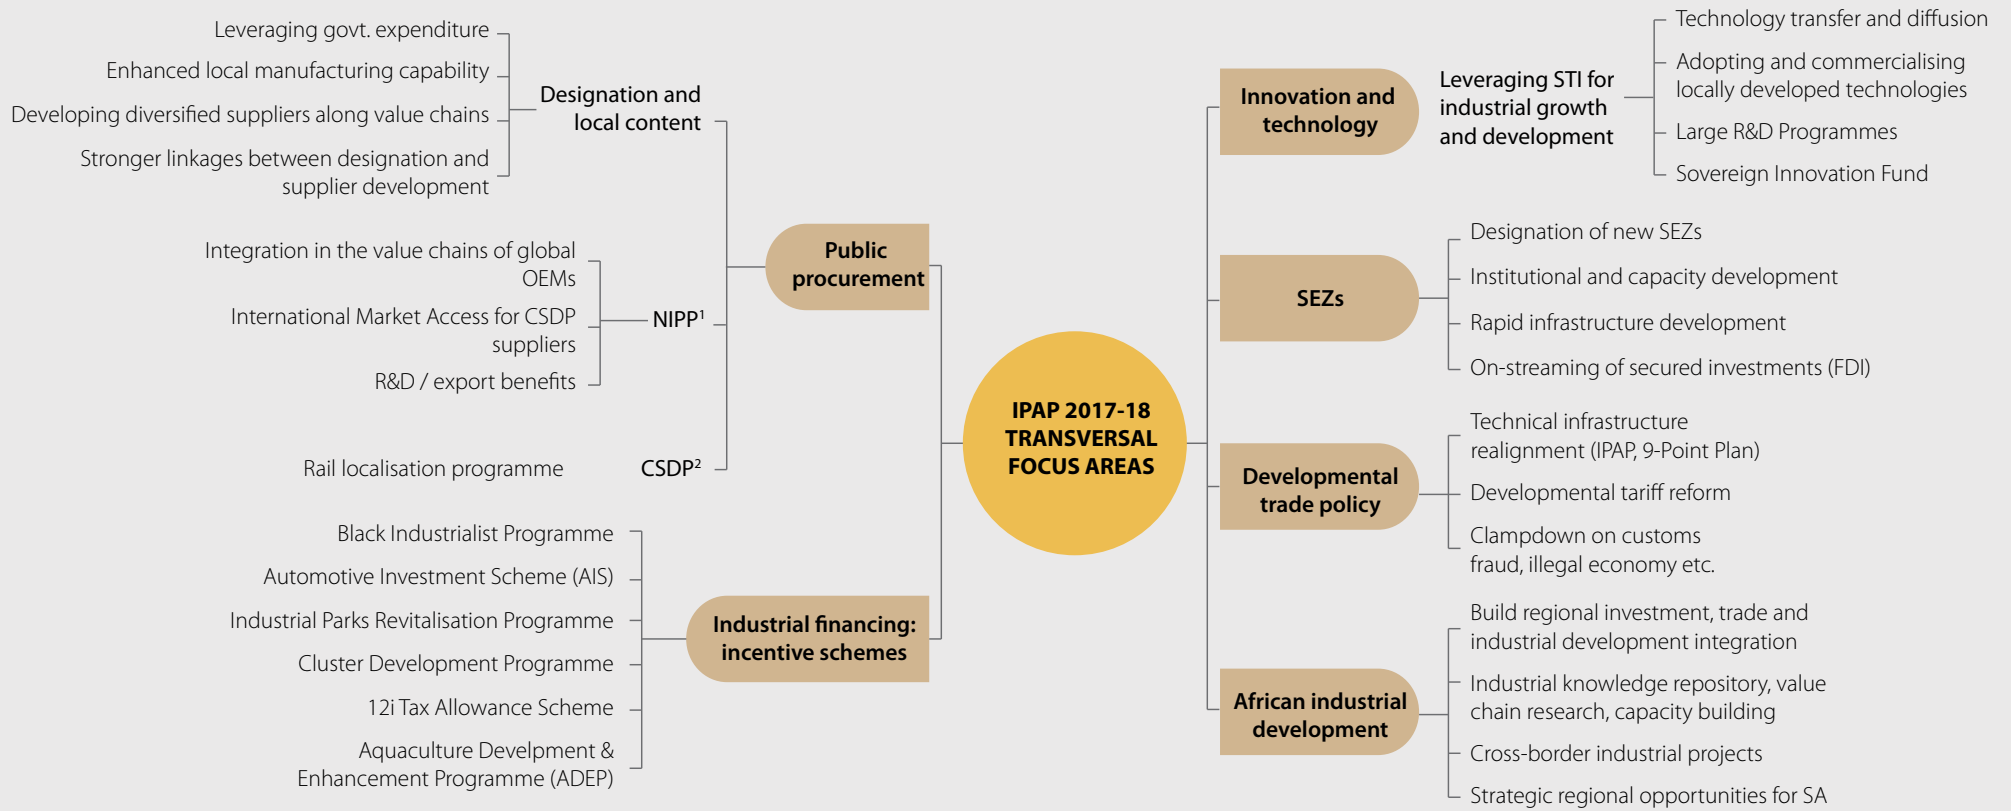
Leveraging govt. expenditure

Enhanced local manufacturing capability

Developing diversified suppliers along value chains

Stronger linkages between designation and supplier development

Designation and local content

Integration in the value chains of global OEMs

International Market Access for CSDP suppliers

R&D / export benefits

NIPP$^1$

Rail localisation programme

CSDP$^2$

Public procurement

Black Industrialist Programme

Automotive Investment Scheme (AIS)

Industrial Parks Revitalisation Programme

Cluster Development Programme

12i Tax Allowance Scheme

Aquaculture Develpment & Enhancement Programme (ADEP)

Industrial financing: incentive schemes

IPAP 2017-18 TRANSVERSAL FOCUS AREAS

Innovation and technology

Leveraging STI for industrial growth and development

Technology transfer and diffusion

Adopting and commercialising locally developed technologies

Large R&D Programmes

Sovereign Innovation Fund

SEZs

Designation of new SEZs

Institutional and capacity development

Rapid infrastructure development

On-streaming of secured investments (FDI)

Developmental trade policy

Technical infrastructure realignment (IPAP, 9-Point Plan)

Developmental tariff reform

Clampdown on customs fraud, illegal economy etc.

African industrial development

Build regional investment, trade and industrial development integration

Industrial knowledge repository, value chain research, capacity building

Cross-border industrial projects

Strategic regional opportunities for SA